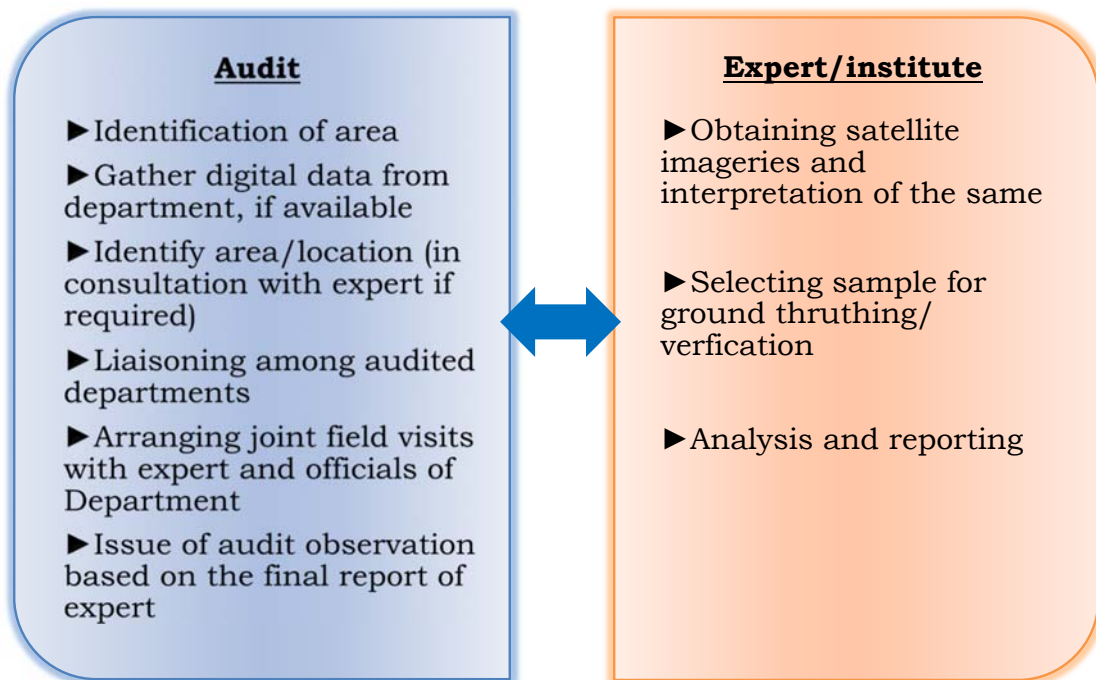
Audit

►Identification of area

►Gather digital data from department, if available

►Identify area/location (in consultation with expert if required)

►Liaisoning among audited departments

►Arranging joint field visits with expert and officials of Department

►Issue of audit observation based on the final report of expert

Expert/institute

►Obtaining satellite imageries and interpretation of the same

►Selecting sample for ground thruthing/ verfication

►Analysis and reporting